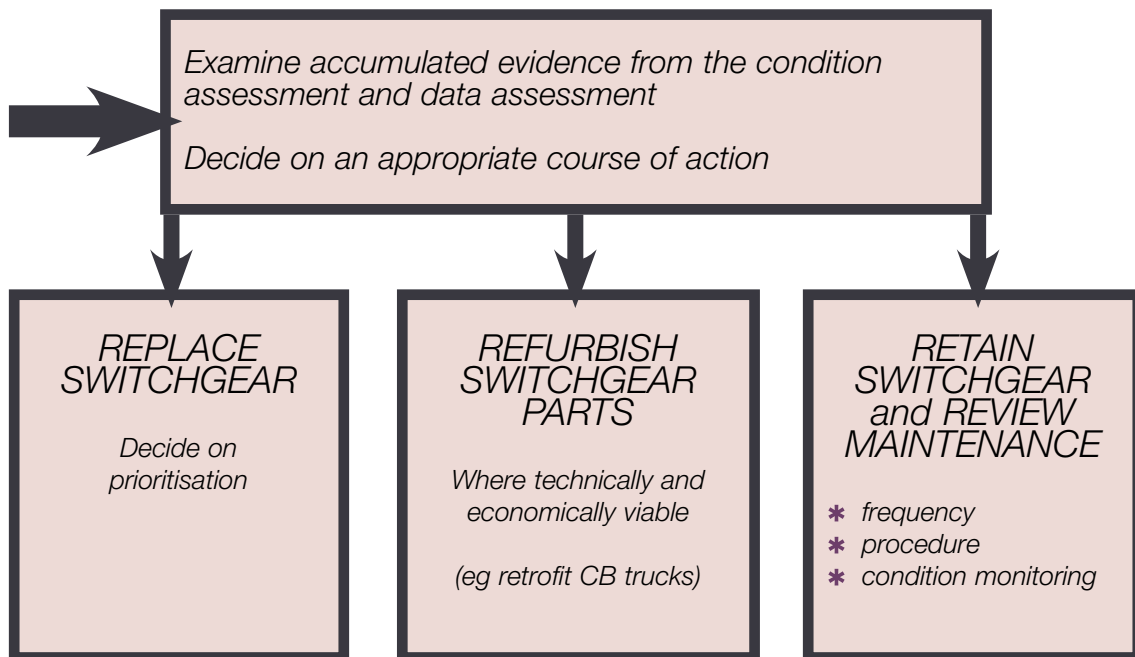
Examine accumulated evidence from the condition assessment and data assessment

Decide on an appropriate course of action

REPLACE SWITCHGEAR

Decide on prioritisation

REFURBISH SWITCHGEAR PARTS

Where technically and economically viable

(eg retrofit CB trucks)

RETAIN SWITCHGEAR and REVIEW MAINTENANCE

* frequency
* procedure
* condition monitoring